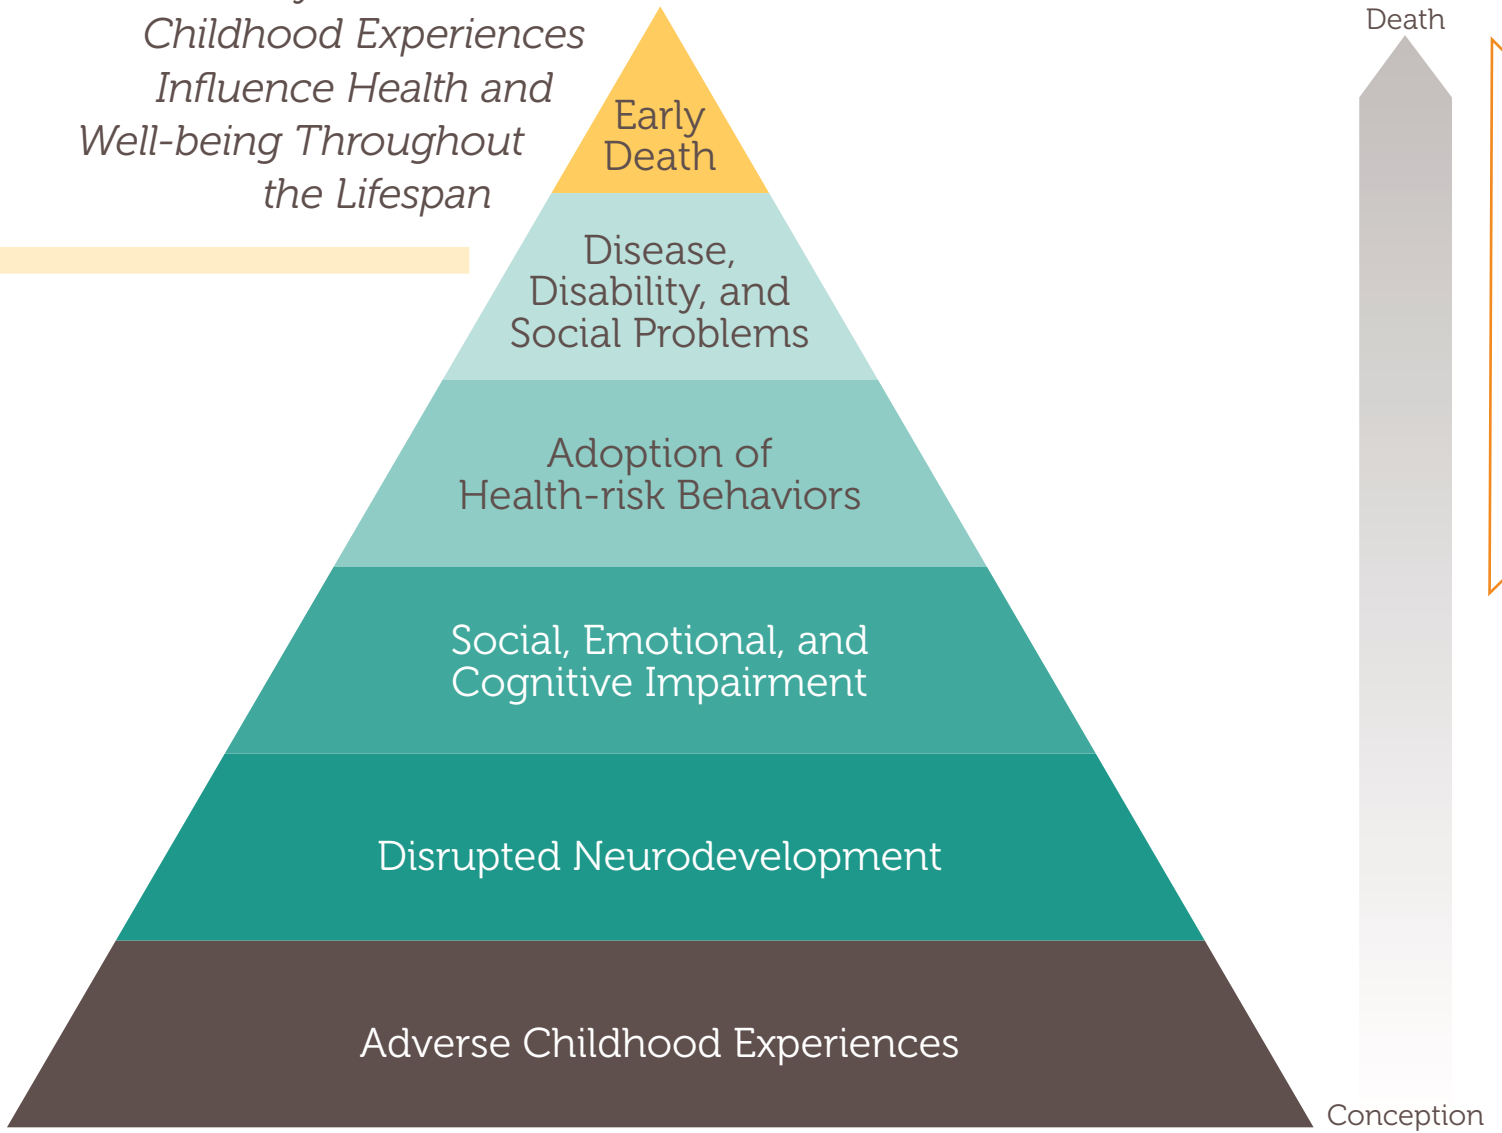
Childhood Experiences Influence Health and Well-being Throughout the Lifespan

Early Death

Disease, Disability, and Social Problems

Adoption of Health-risk Behaviors

Social, Emotional, and Cognitive Impairment

Disrupted Neurodevelopment

Adverse Childhood Experiences

Death

Conception